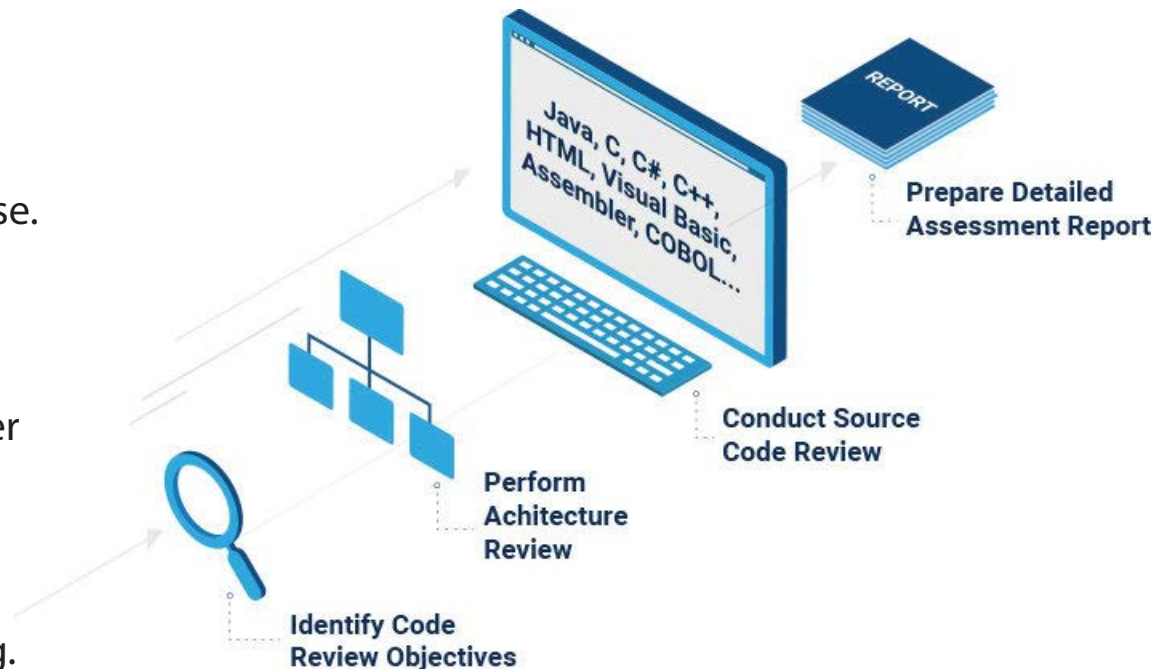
se.

er

g.

Java, C, C#, C++, HTML, Visual Basic, Assembler, COBOL...

REPORT

Prepare Detailed Assessment Report

Conduct Source Code Review

Perform Achitecture Review

Identify Code Review Objectives